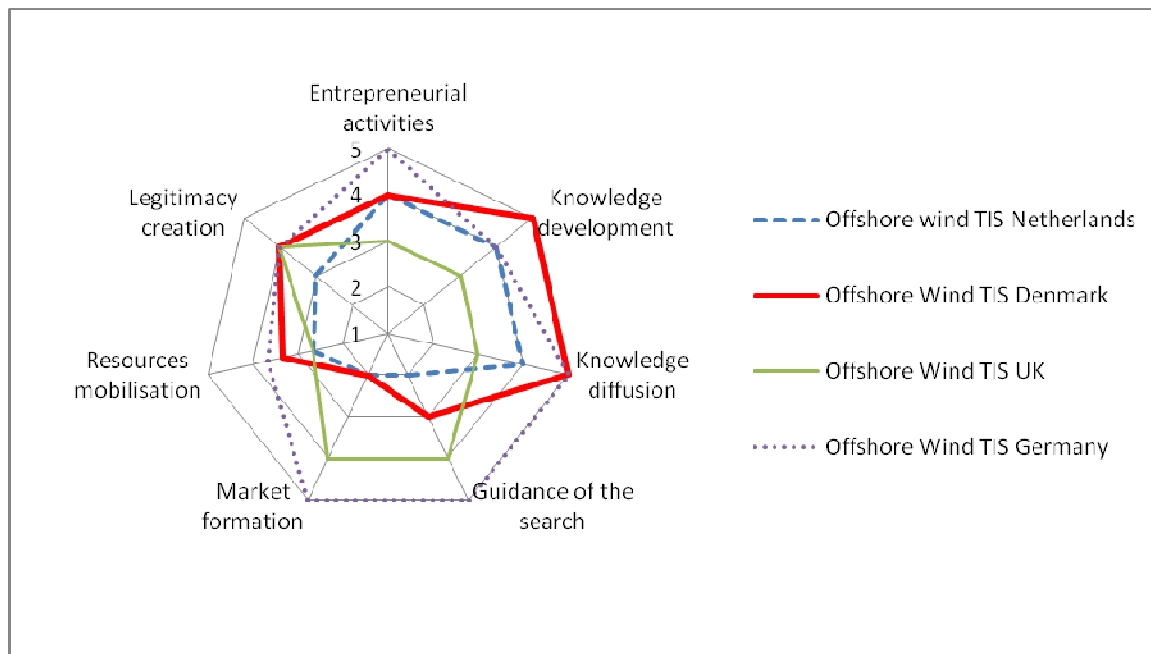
Entrepreneurial activities

Knowledge development

Knowledge diffusion

Guidance of the search

Market formation

Resources mobilisation

Legitimacy creation

5
4
3
2
1

Offshore wind TIS Netherlands
Offshore Wind TIS Denmark
Offshore Wind TIS UK
Offshore Wind TIS Germany